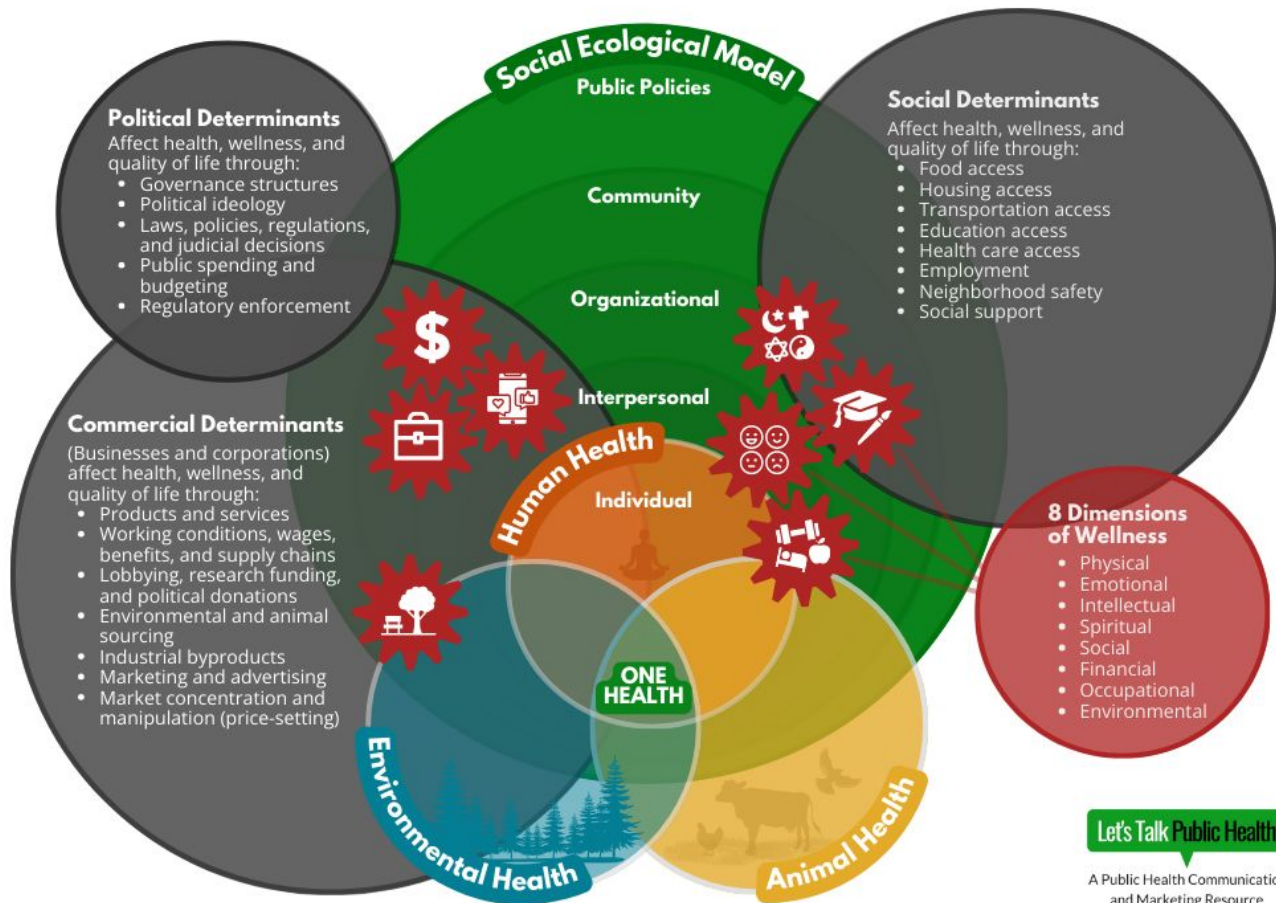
Social Ecological Model

Public Policies

Community

Organizational

Interpersonal

Individual

Political Determinants
Affect health, wellness, and quality of life through:
• Governance structures
• Political ideology
• Laws, policies, regulations, and judicial decisions
• Public spending and budgeting
• Regulatory enforcement

Social Determinants
Affect health, wellness, and quality of life through:
• Food access
• Housing access
• Transportation access
• Education access
• Health care access
• Employment
• Neighborhood safety
• Social support

Commercial Determinants
(Businesses and corporations) affect health, wellness, and quality of life through:
• Products and services
• Working conditions, wages, benefits, and supply chains
• Lobbying, research funding, and political donations
• Environmental and animal sourcing
• Industrial byproducts
• Marketing and advertising
• Market concentration and manipulation (price-setting)

Human Health

ONE HEALTH

Environmental Health

Animal Health

8 Dimensions of Wellness
• Physical
• Emotional
• Intellectual
• Spiritual
• Social
• Financial
• Occupational
• Environmental

Let's Talk Public Health
A Public Health Communicati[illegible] and Marketing Resource